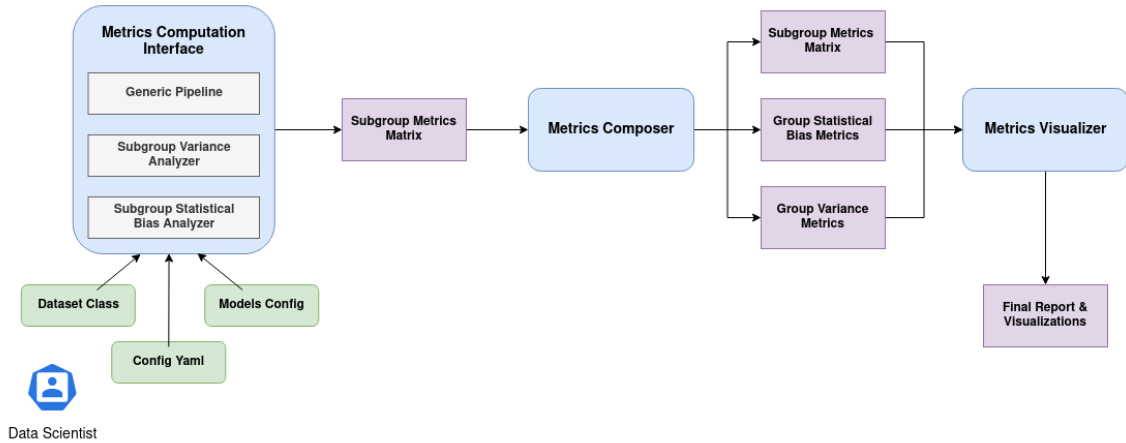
Metrics Computation Interface

Generic Pipeline

Subgroup Variance Analyzer

Subgroup Statistical Bias Analyzer

Dataset Class

Models Config

Config Yaml

Data Scientist

Subgroup Metrics Matrix

Metrics Composer

Subgroup Metrics Matrix

Group Statistical Bias Metrics

Group Variance Metrics

Metrics Visualizer

Final Report & Visualizations